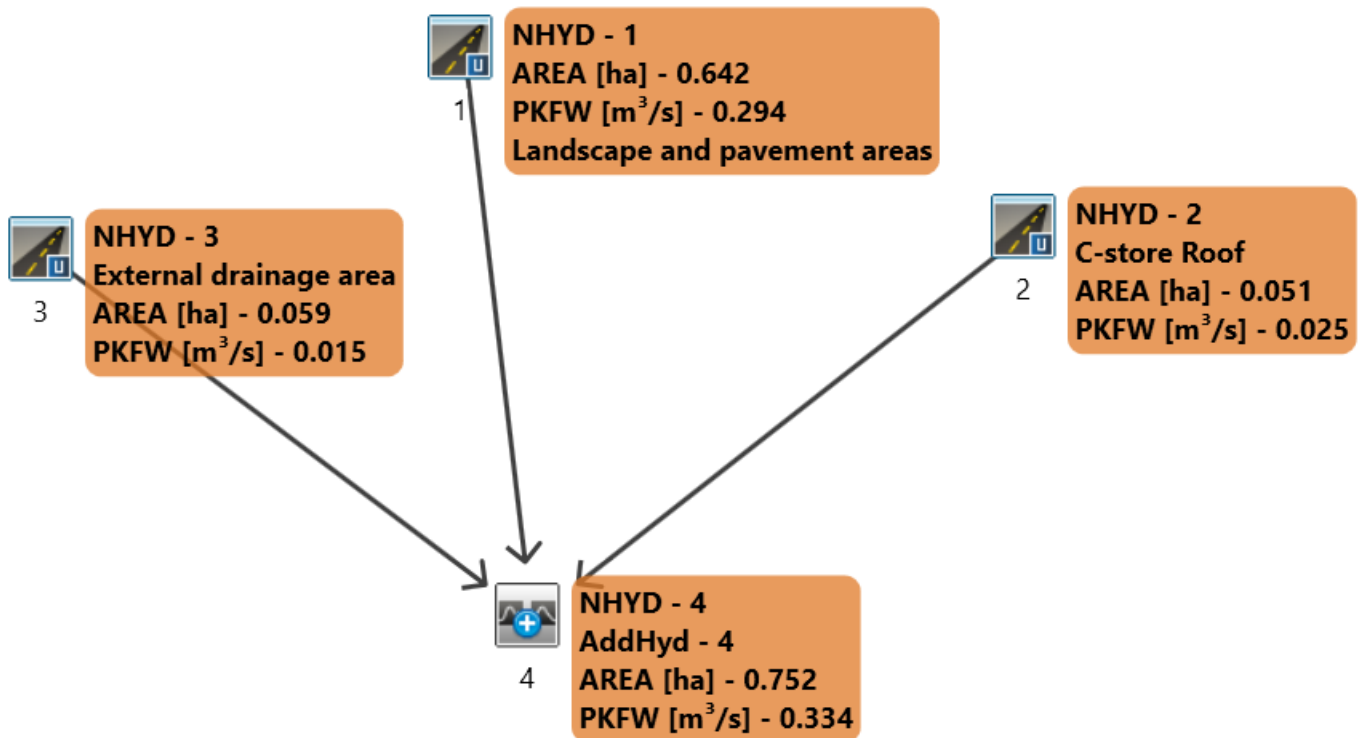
U
1
NHYD - 1
AREA [ha] - 0.642
PKFW [$m^3$/s] - 0.294
Landscape and pavement areas

U
3
NHYD - 3
External drainage area
AREA [ha] - 0.059
PKFW [$m^3$/s] - 0.015

U
2
NHYD - 2
C-store Roof
AREA [ha] - 0.051
PKFW [$m^3$/s] - 0.025

4
NHYD - 4
AddHyd - 4
AREA [ha] - 0.752
PKFW [$m^3$/s] - 0.334